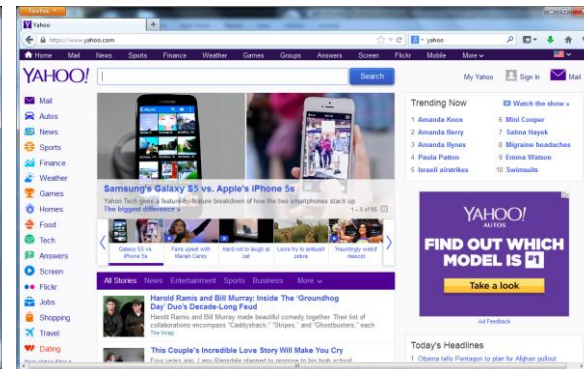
Firefox
Yahoo
https://www.yahoo.com
yahoo
Home Mail News Sports Finance Weather Games Groups Answers Screen Flickr Mobile More

YAHOO!
Search
My Yahoo Sign In Mail

Mail
Autos
News
Sports
Finance
Weather
Games
Homes
Food
Tech
Answers
Screen
Flickr
Jobs
Shopping
Travel
Dating

Samsung's Galaxy S5 vs. Apple's iPhone 5s
Yahoo Tech gives a feature-by-feature breakdown of how the two smartphones stack up.
The biggest difference »
1 – 5 of 95

Galaxy S5 vs. iPhone 5s
Fans upset with Mariah Carey
Hard not to laugh at cat
Lions try to ambush zebra
'Hauntingly weird' mascot

All Stories News Entertainment Sports Business More

Harold Ramis and Bill Murray: Inside The 'Groundhog Day' Duo's Decade-Long Feud
Harold Ramis and Bill Murray made beautiful comedy together. Their list of collaborations encompass "Caddyshack," "Stripes," and "Ghostbusters," each
The Wrap

This Couple's Incredible Love Story Will Make You Cry
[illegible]

Trending Now
Watch the show »
1 Amanda Knox
2 Amanda Berry
3 Amanda Bynes
4 Paula Patton
5 Israeli airstrikes
6 Mini Cooper
7 Salma Hayek
8 Migraine headaches
9 Emma Watson
10 Swimsuits

YAHOO! AUTOS
FIND OUT WHICH MODEL IS #1
Take a look
Ad Feedback

Today's Headlines
1 Obama tells Pentagon to plan for Afghan pullout